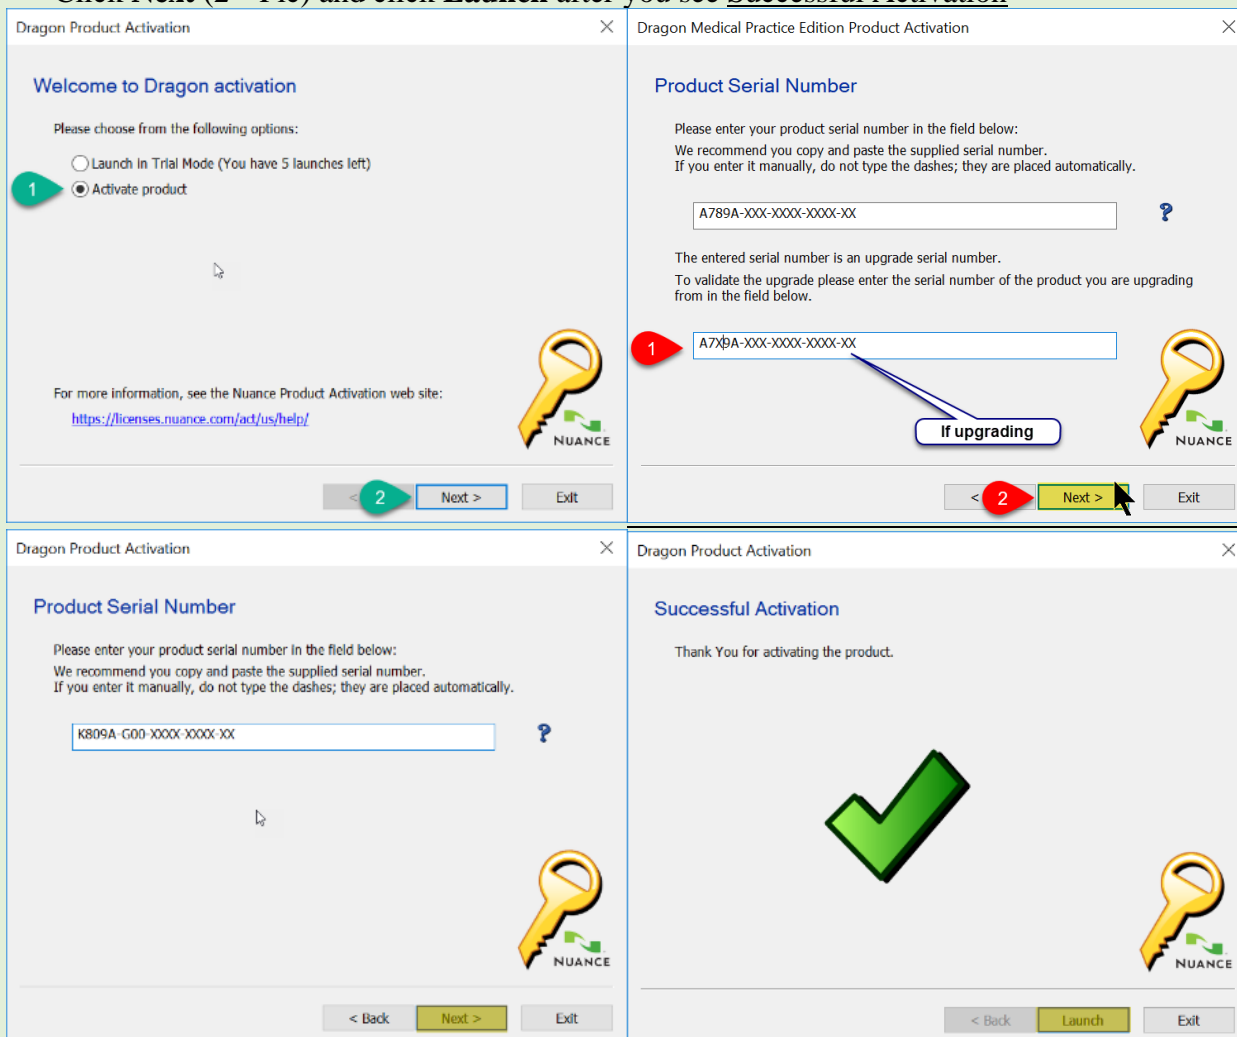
Dragon Product Activation

Welcome to Dragon activation

Please choose from the following options:

Launch in Trial Mode (You have 5 launches left)

1

Activate product

For more information, see the Nuance Product Activation web site:

https://licenses.nuance.com/act/us/help/

NUANCE

< 2 Next > Exit

Dragon Medical Practice Edition Product Activation

Product Serial Number

Please enter your product serial number in the field below:

We recommend you copy and paste the supplied serial number.
If you enter it manually, do not type the dashes; they are placed automatically.

A789A-XXX-XXXX-XXXX-XX

?

The entered serial number is an upgrade serial number.

To validate the upgrade please enter the serial number of the product you are upgrading from in the field below.

1 A7X9A-XXX-XXXX-XXXX-XX

If upgrading

NUANCE

< 2 Next > Exit

Dragon Product Activation

Product Serial Number

Please enter your product serial number in the field below:

We recommend you copy and paste the supplied serial number.
If you enter it manually, do not type the dashes; they are placed automatically.

K809A-G00-XXXX-XXXX-XX

?

NUANCE

< Back Next > Exit

Dragon Product Activation

Successful Activation

Thank You for activating the product.

NUANCE

< Back Launch Exit